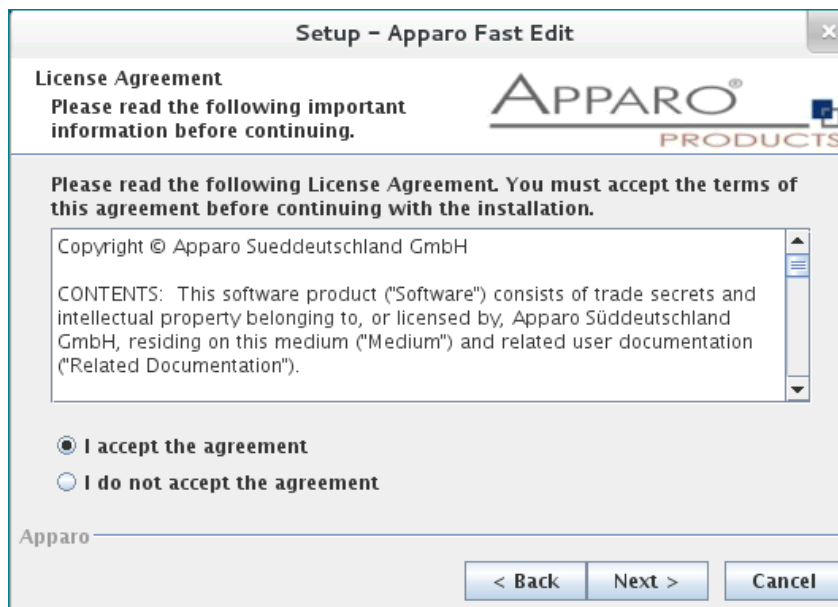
Setup - Apparo Fast Edit

License Agreement
Please read the following important information before continuing.

APPARO®
PRODUCTS

Please read the following License Agreement. You must accept the terms of this agreement before continuing with the installation.

Copyright © Apparo Sueddeutschland GmbH

CONTENTS: This software product ("Software") consists of trade secrets and intellectual property belonging to, or licensed by, Apparo Süddeutschland GmbH, residing on this medium ("Medium") and related user documentation ("Related Documentation").

I accept the agreement

I do not accept the agreement

Apparo

< Back
Next >
Cancel